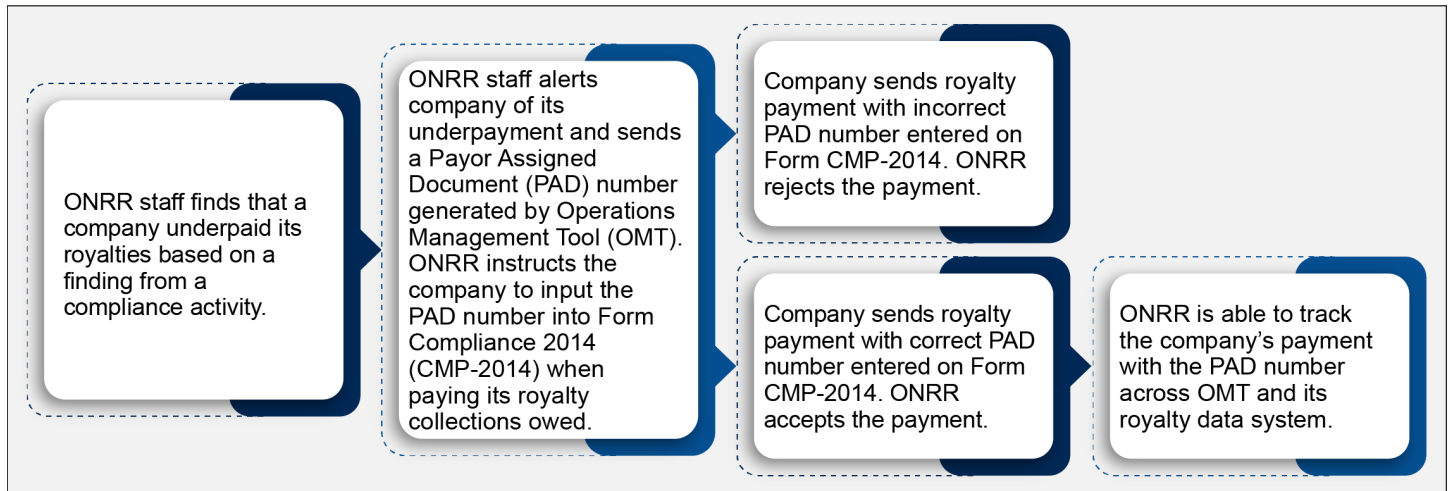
ONRR staff finds that a company underpaid its royalties based on a finding from a compliance activity.

ONRR staff alerts company of its underpayment and sends a Payor Assigned Document (PAD) number generated by Operations Management Tool (OMT). ONRR instructs the company to input the PAD number into Form Compliance 2014 (CMP-2014) when paying its royalty collections owed.

Company sends royalty payment with incorrect PAD number entered on Form CMP-2014. ONRR rejects the payment.

Company sends royalty payment with correct PAD number entered on Form CMP-2014. ONRR accepts the payment.

ONRR is able to track the company's payment with the PAD number across OMT and its royalty data system.